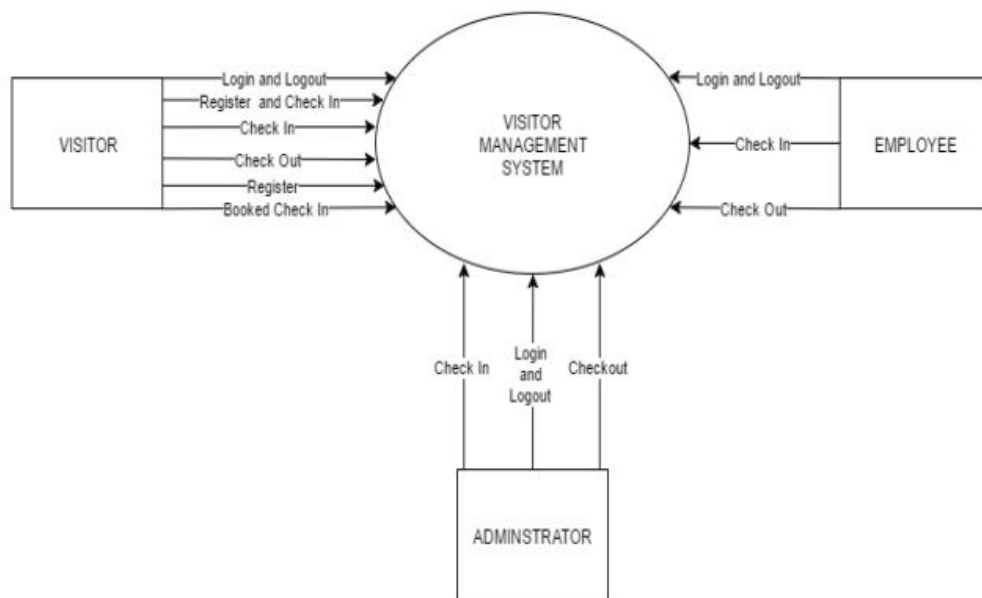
VISITOR

Login and Logout
Register and Check In
Check In
Check Out
Register
Booked Check In

VISITOR MANAGEMENT SYSTEM

Login and Logout
Check In
Check Out

EMPLOYEE

Check In
Login and Logout
Checkout

ADMINSTRATOR